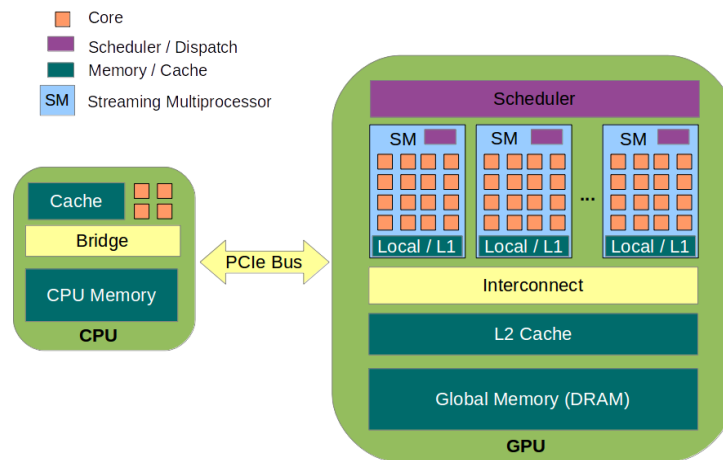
Core
Scheduler / Dispatch
Memory / Cache
SM Streaming Multiprocessor

Cache
Bridge
CPU Memory
CPU

PCIe Bus

Scheduler
SM
Local / L1
SM
Local / L1
...
SM
Local / L1
Interconnect
L2 Cache
Global Memory (DRAM)
GPU